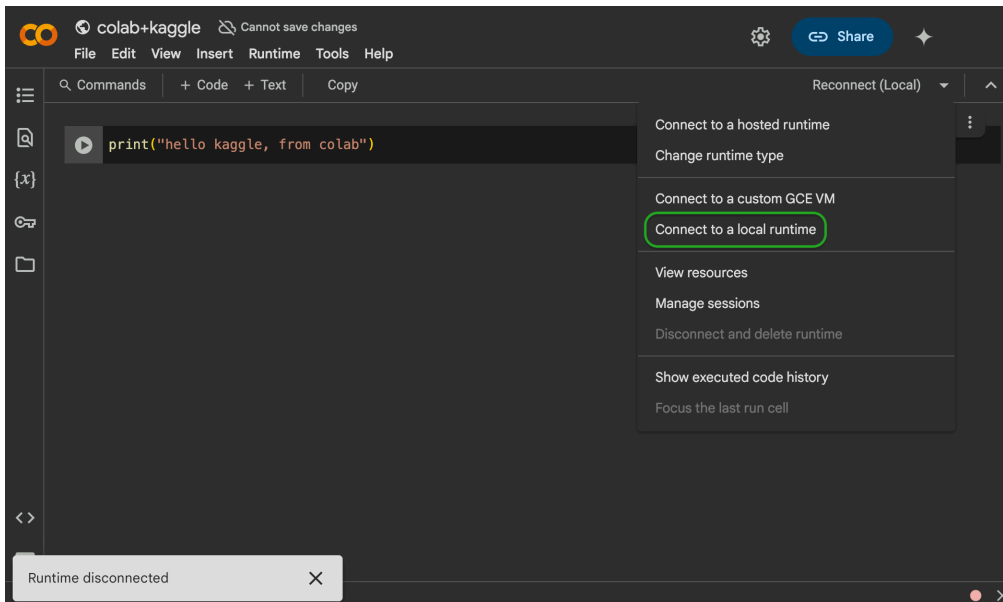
CO colab+kaggle Cannot save changes
File Edit View Insert Runtime Tools Help
Share
Commands + Code + Text Copy
Reconnect (Local)
{x}
print("hello kaggle, from colab")

Connect to a hosted runtime
Change runtime type
Connect to a custom GCE VM
Connect to a local runtime
View resources
Manage sessions
Disconnect and delete runtime
Show executed code history
Focus the last run cell

< >
Runtime disconnected ✕